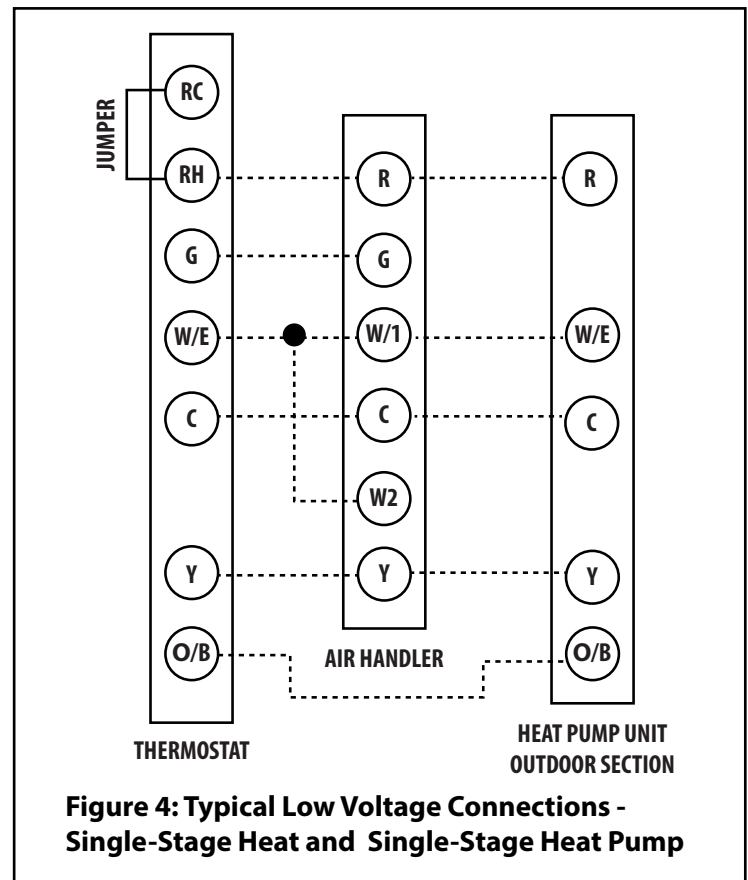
JUMPER

RC

RH

G

W/E

C

Y

O/B

THERMOSTAT

R

G

W/1

C

W2

Y

AIR HANDLER

R

W/E

C

Y

O/B

HEAT PUMP UNIT OUTDOOR SECTION

Figure 4: Typical Low Voltage Connections - Single-Stage Heat and Single-Stage Heat Pump